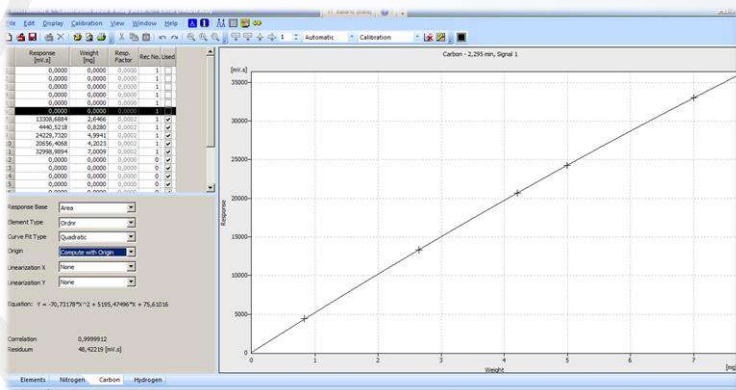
ile Edit Display Calibration View Window Help

Automatic Calibration

| | Response [mV.s] | Weight [mg] | Resp. Factor | Rec No. | Used |
|---|---|---|---|---|---|
| | 0,0000 | 0,0000 | 0,0000 | 1 | |
| | 0,0000 | 0,0000 | 0,0000 | 1 | |
| | 0,0000 | 0,0000 | 0,0000 | 1 | |
| | 0,0000 | 0,0000 | 0,0000 | 1 | |
| | 0,0000 | 0,0000 | 0,0000 | 1 | |
| | 0,0000 | 0,0000 | 0,0000 | 1 | |
| | 0,0000 | 0,0000 | 0,0000 | 1 | |
| | 13308,6884 | 2,6466 | 0,0002 | 1 | ✔ |
| | 4440,5218 | 0,8280 | 0,0002 | 1 | ✔ |
| | 24229,7320 | 4,9941 | 0,0002 | 1 | ✔ |
| 0 | 20656,4068 | 4,2023 | 0,0002 | 1 | ✔ |
| 1 | 32998,9894 | 7,0009 | 0,0002 | 1 | ✔ |
| 2 | 0,0000 | 0,0000 | 0,0000 | 0 | |
| 3 | 0,0000 | 0,0000 | 0,0000 | 0 | |
| 4 | 0,0000 | 0,0000 | 0,0000 | 0 | |
| 5 | 0,0000 | 0,0000 | 0,0000 | 0 | |

Response Base Area
Element Type Ordnr
Curve Fit Type Quadratic
Origin Compute with Origin
Linearization X None
Linearization Y None

Equation: Y = -70,73178*X^2 + 5195,47496*X + 75,61016

Correlation 0,9999912
Residuum 48,42219 [mV.s]

Carbon - 2,295 min, Signal 1

[mV.s]
35000
30000
25000
20000
15000
10000
5000
0
Response
0 1 2 3 4 5 6 7
Weight
[mg]

Elements Nitrogen Carbon Hydrogen